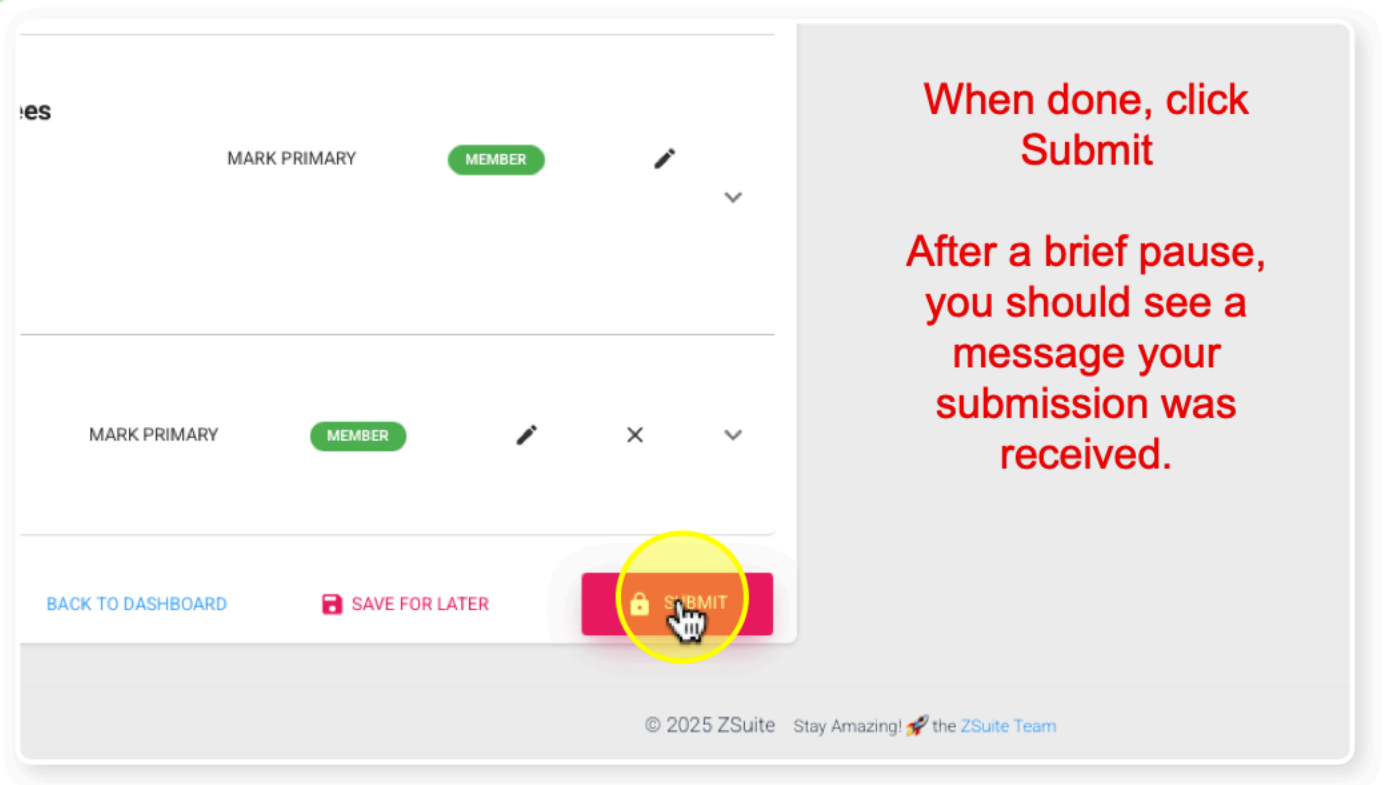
ees

MARK PRIMARY MEMBER

MARK PRIMARY MEMBER

BACK TO DASHBOARD SAVE FOR LATER SUBMIT

When done, click Submit

After a brief pause, you should see a message your submission was received.

© 2025 ZSuite Stay Amazing! 🚀 the ZSuite Team